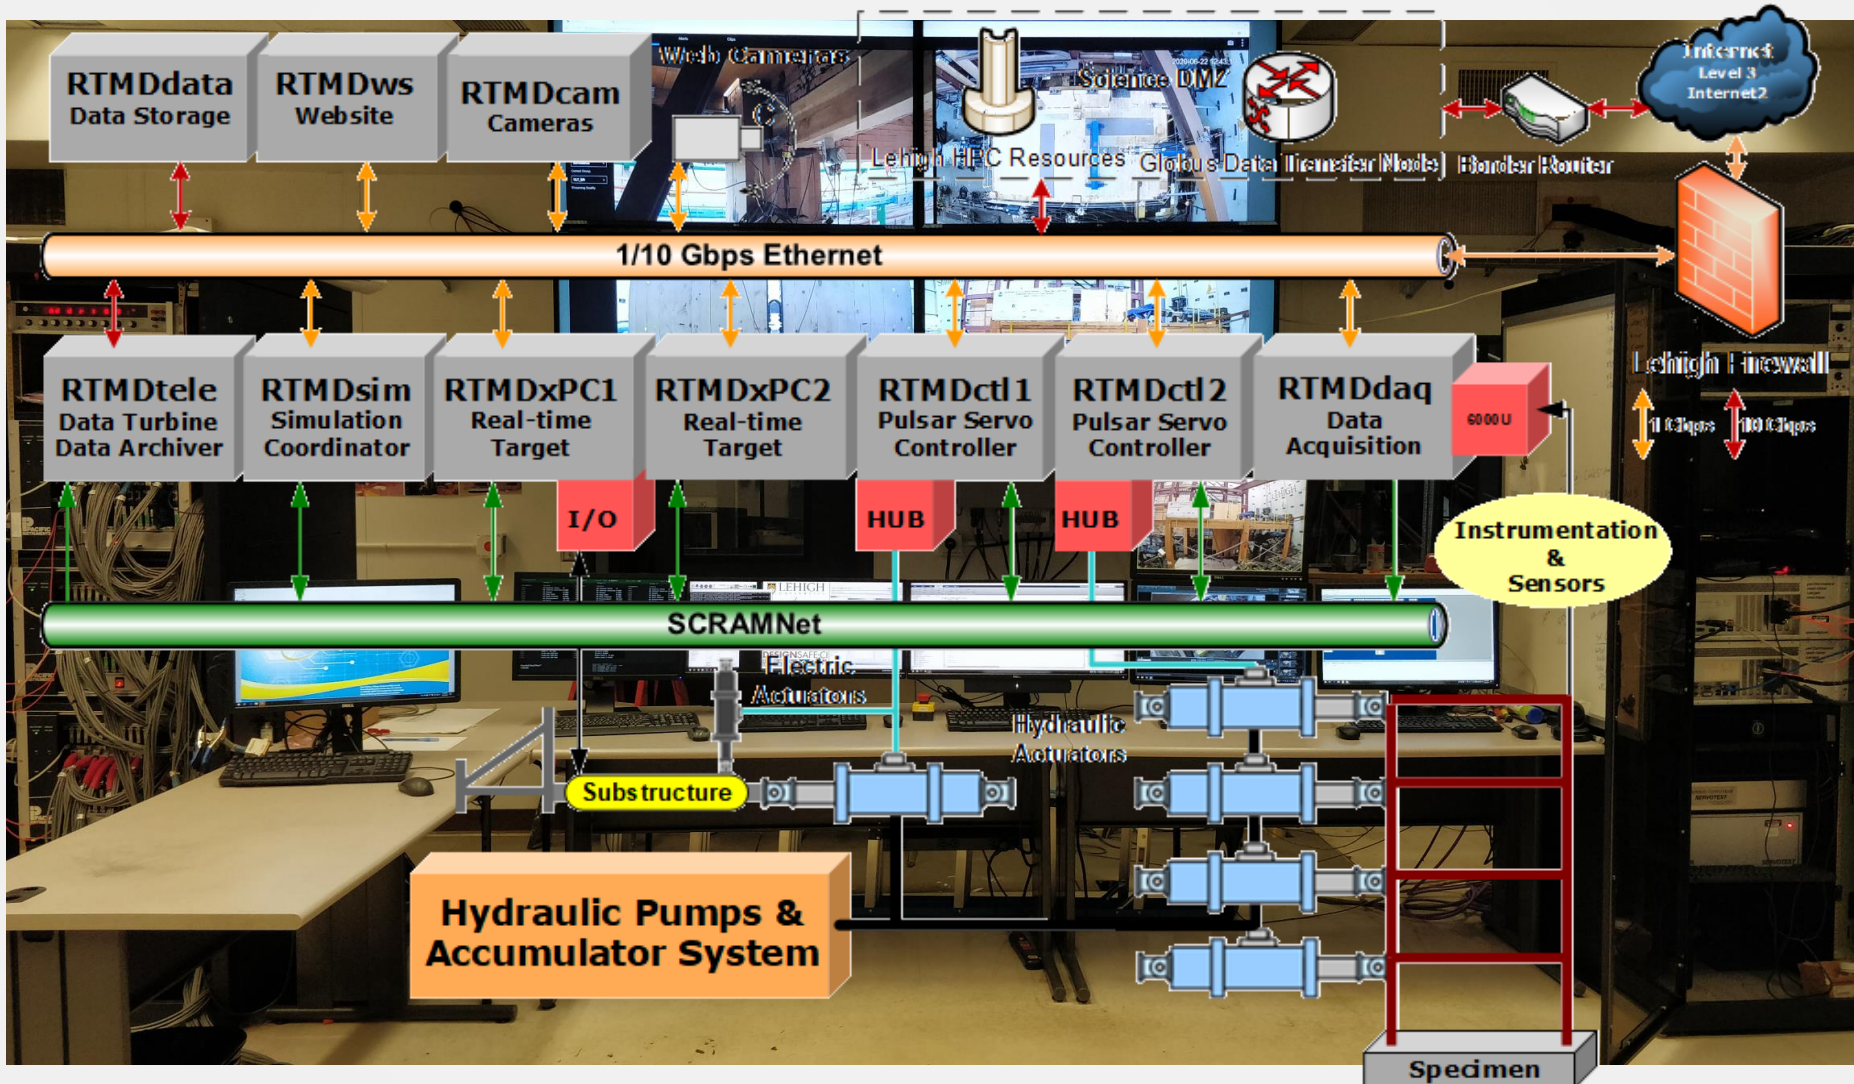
RTMDdata
Data Storage

RTMDws
Website

RTMDcam
Cameras

Web Cameras

Science DMZ

Lehigh HPC Resources

Globus Data Transfer Node

Border Router

Internet
Level 3
Internet2

1/10 Gbps Ethernet

Lehigh Firewall

1 Gbps

10 Gbps

RTMDtele
Data Turbine
Data Archiver

RTMDsim
Simulation
Coordinator

RTMDxPC1
Real-time
Target

RTMDxPC2
Real-time
Target

RTMDctl1
Pulsar Servo
Controller

RTMDctl2
Pulsar Servo
Controller

RTMDdaq
Data
Acquisition

6000U

I/O

HUB

HUB

Instrumentation
&
Sensors

SCRAMNet

Electric
Actuators

Hydraulic
Actuators

Substructure

Hydraulic Pumps &
Accumulator System

Specimen